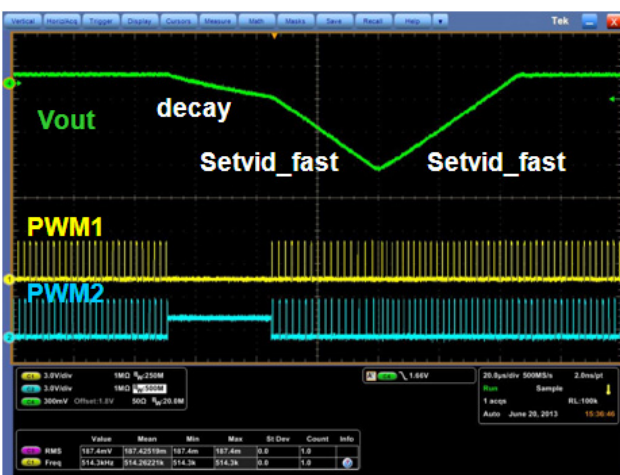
Vertical Horiz/Acq Trigger Display Cursors Measure Math Masks Save Recall Help Tek

Vout

decay

Setvid_fast

Setvid_fast

PWM1

PWM2

C1 3.0V/div 1MΩ $B_W$:250M
C2 3.0V/div 1MΩ $B_W$:500M
C3 300mV Offset:1.0V 50Ω $B_W$:20.0M

C1 1.66V

20.0µs/div 500MS/s 2.0ns/pt
Run Sample
1 acqs RL:100k
Auto June 20, 2013 15:36:46

| | Value | Mean | Min | Max | St Dev | Count | Info |
|---|---|---|---|---|---|---|---|
| RMS | 187.4mV | 187.42519m | 187.4m | 187.4m | 0.0 | 1.0 | |
| Freq | 514.3kHz | 514.26221k | 514.3k | 514.3k | 0.0 | 1.0 | |